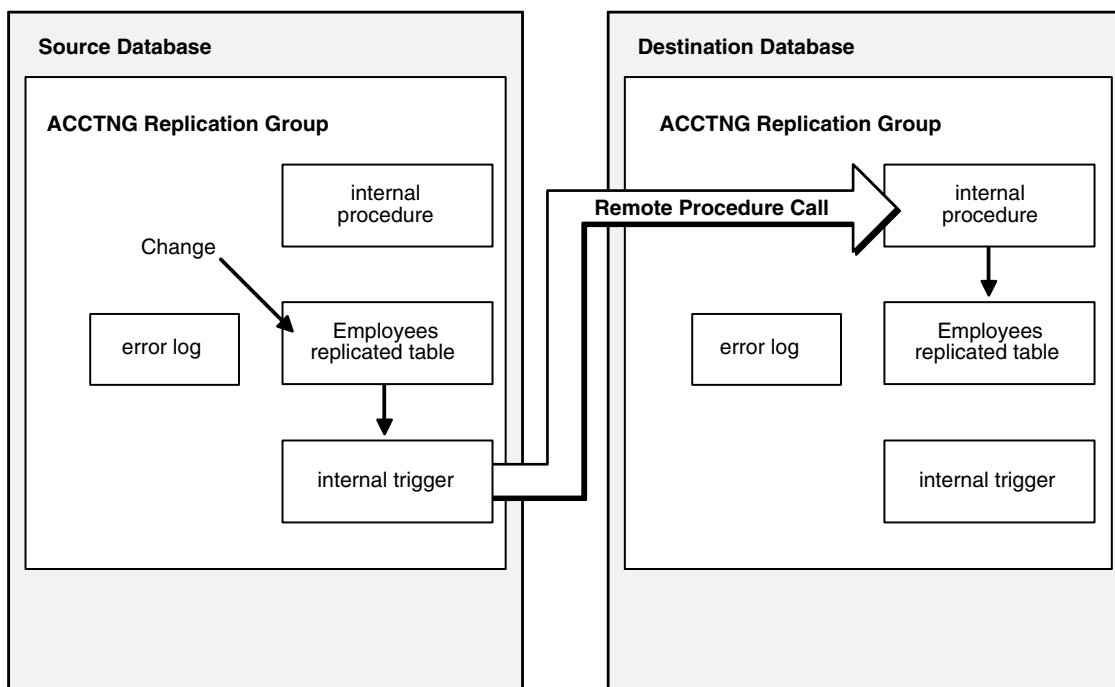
Source Database

ACCTNG Replication Group

internal procedure

Change

error log

Employees replicated table

internal trigger

Remote Procedure Call

Destination Database

ACCTNG Replication Group

internal procedure

error log

Employees replicated table

internal trigger